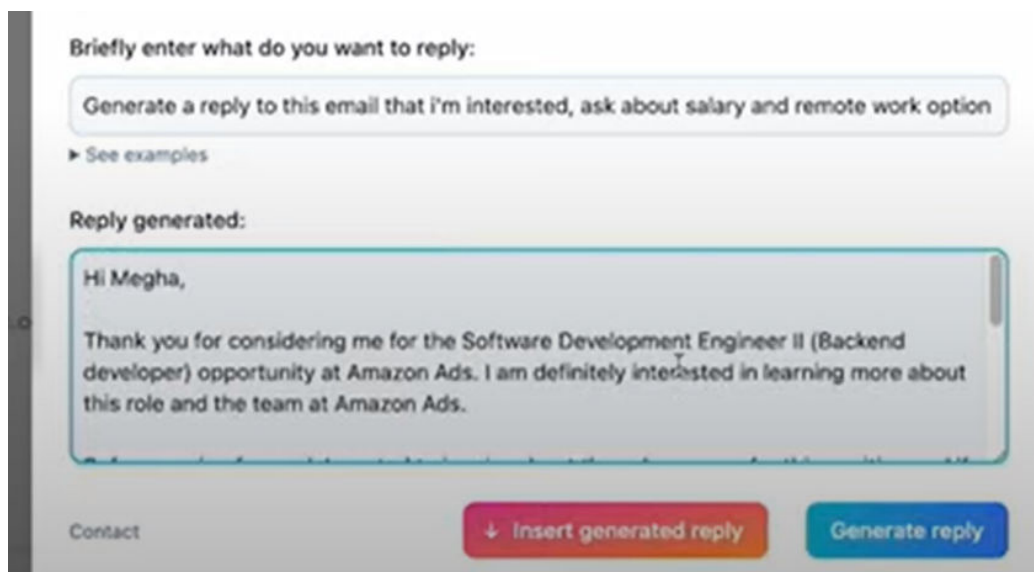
Briefly enter what do you want to reply:

Generate a reply to this email that i'm interested, ask about salary and remote work option

▸ See examples

Reply generated:

Hi Megha,

Thank you for considering me for the Software Development Engineer II (Backend developer) opportunity at Amazon Ads. I am definitely interested in learning more about this role and the team at Amazon Ads.

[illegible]

Contact

↓ Insert generated reply

Generate reply